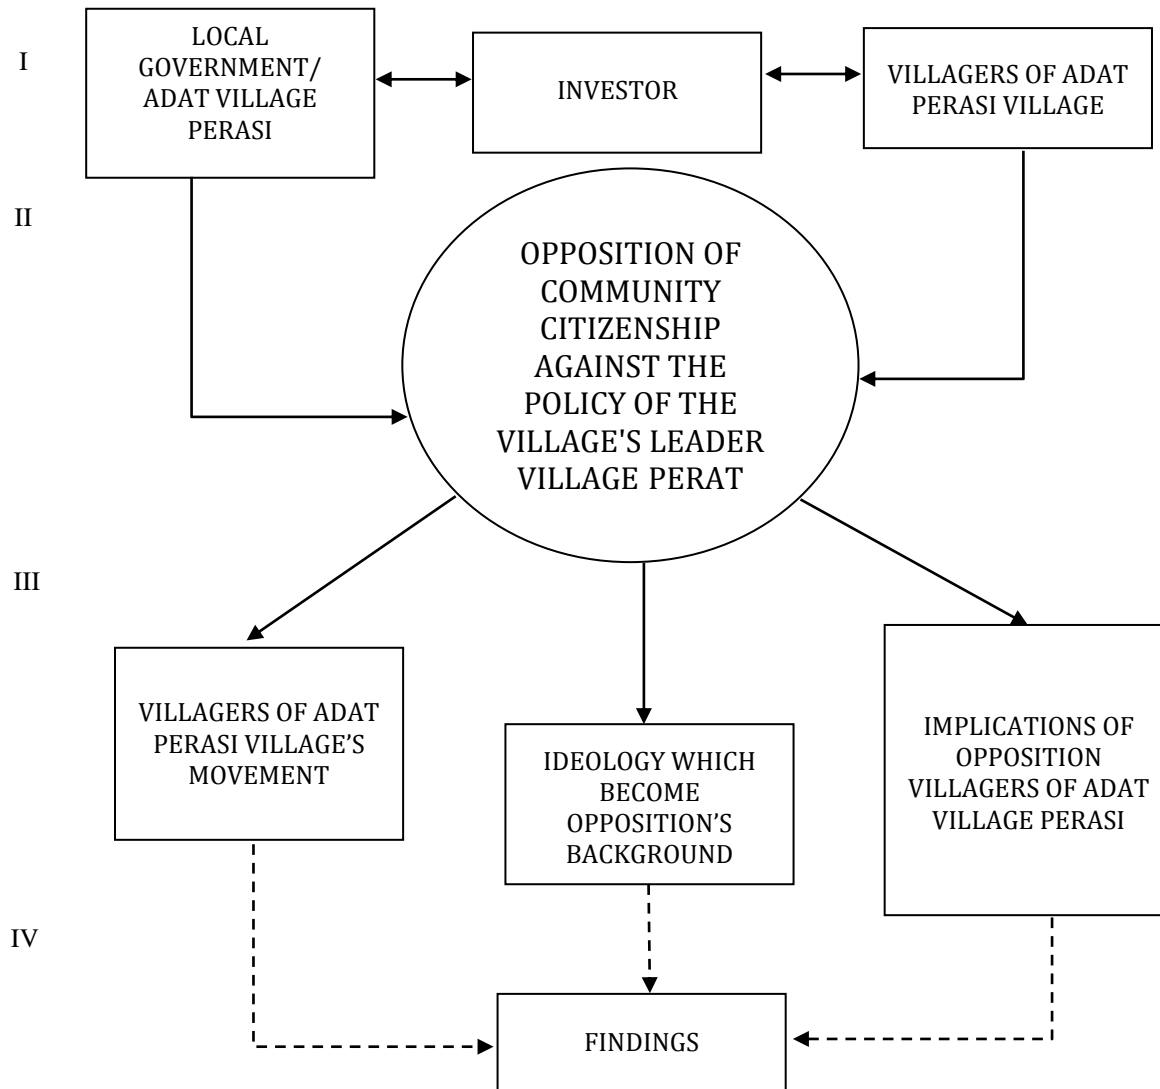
I

LOCAL GOVERNMENT/ ADAT VILLAGE PERASI

INVESTOR

VILLAGERS OF ADAT PERASI VILLAGE

II

OPPOSITION OF COMMUNITY CITIZENSHIP AGAINST THE POLICY OF THE VILLAGE'S LEADER VILLAGE PERAT

III

VILLAGERS OF ADAT PERASI VILLAGE'S MOVEMENT

IDEOLOGY WHICH BECOME OPPOSITION'S BACKGROUND

IMPLICATIONS OF OPPOSITION VILLAGERS OF ADAT VILLAGE PERASI

IV

FINDINGS